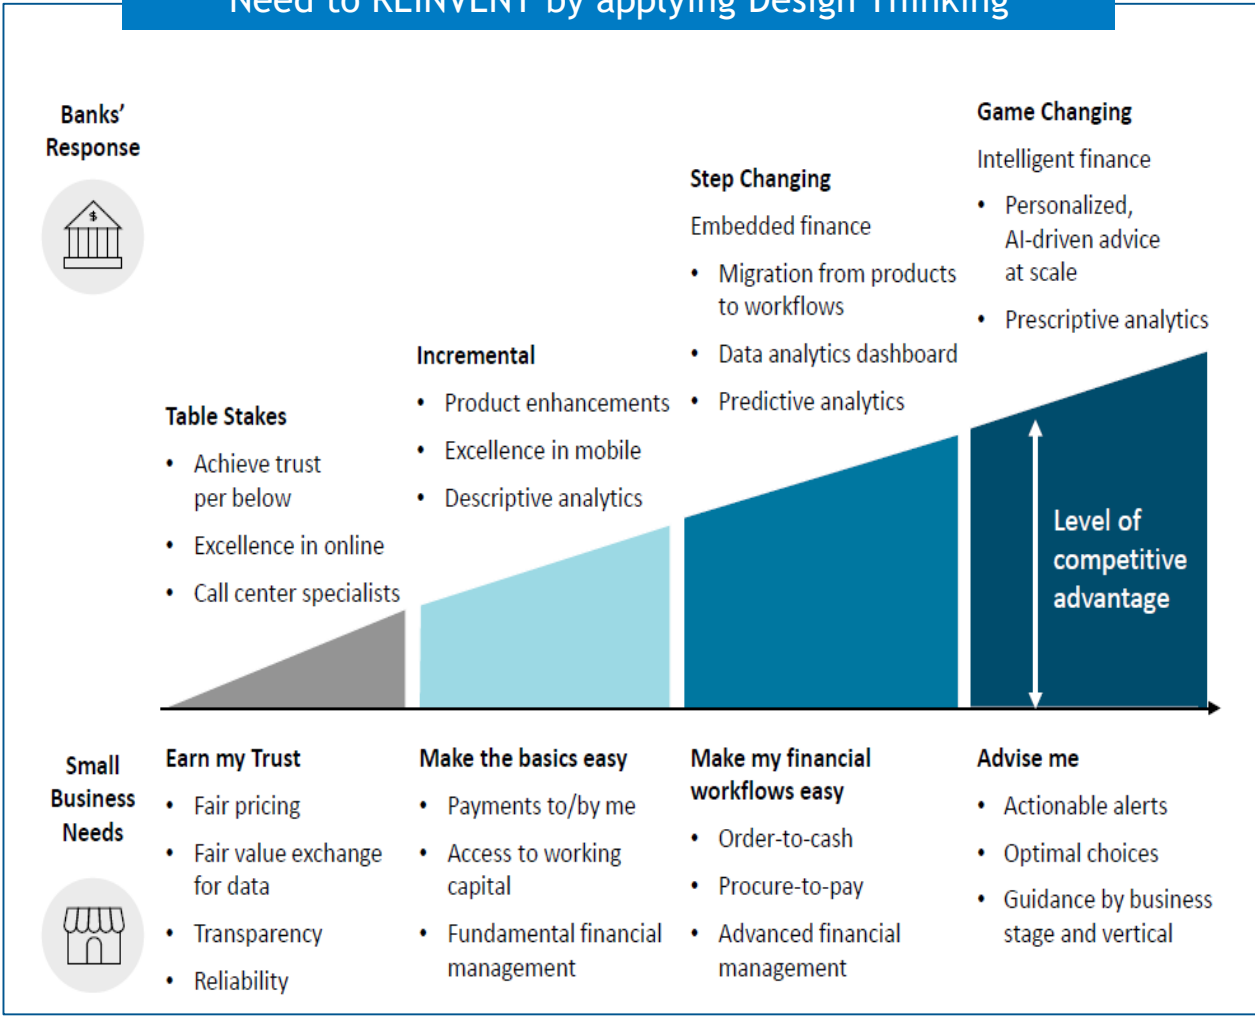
Need to REINVENT by applying Design Thinking

Banks' Response

Game Changing

Intelligent finance

- Personalized, AI-driven advice at scale
- Prescriptive analytics

Step Changing

Embedded finance

- Migration from products to workflows
- Data analytics dashboard
- Predictive analytics

Incremental

- Product enhancements
- Excellence in mobile
- Descriptive analytics

Table Stakes

- Achieve trust per below
- Excellence in online
- Call center specialists

Level of competitive advantage

Small Business Needs

Earn my Trust

- Fair pricing
- Fair value exchange for data
- Transparency
- Reliability

Make the basics easy

- Payments to/by me
- Access to working capital
- Fundamental financial management

Make my financial workflows easy

- Order-to-cash
- Procure-to-pay
- Advanced financial management

Advise me

- Actionable alerts
- Optimal choices
- Guidance by business stage and vertical